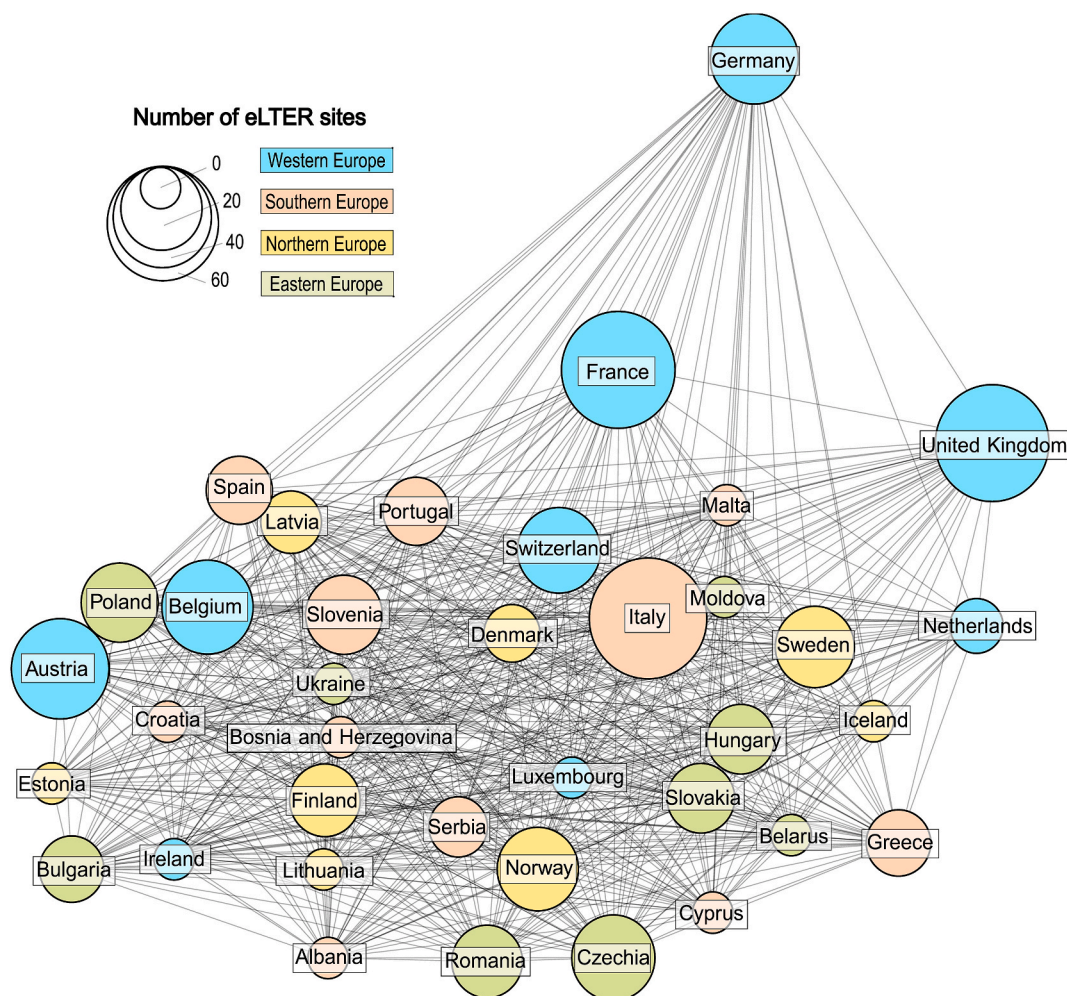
Number of eLTER sites
0
20
40
60
Western Europe
Southern Europe
Northern Europe
Eastern Europe

Germany
France
United Kingdom
Spain
Latvia
Portugal
Malta
Switzerland
Poland
Belgium
Slovenia
Moldova
Italy
Denmark
Sweden
Netherlands
Austria
Ukraine
Croatia
Bosnia and Herzegovina
Iceland
Hungary
Estonia
Luxembourg
Finland
Slovakia
Serbia
Belarus
Greece
Bulgaria
Ireland
Lithuania
Norway
Cyprus
Albania
Romania
Czechia